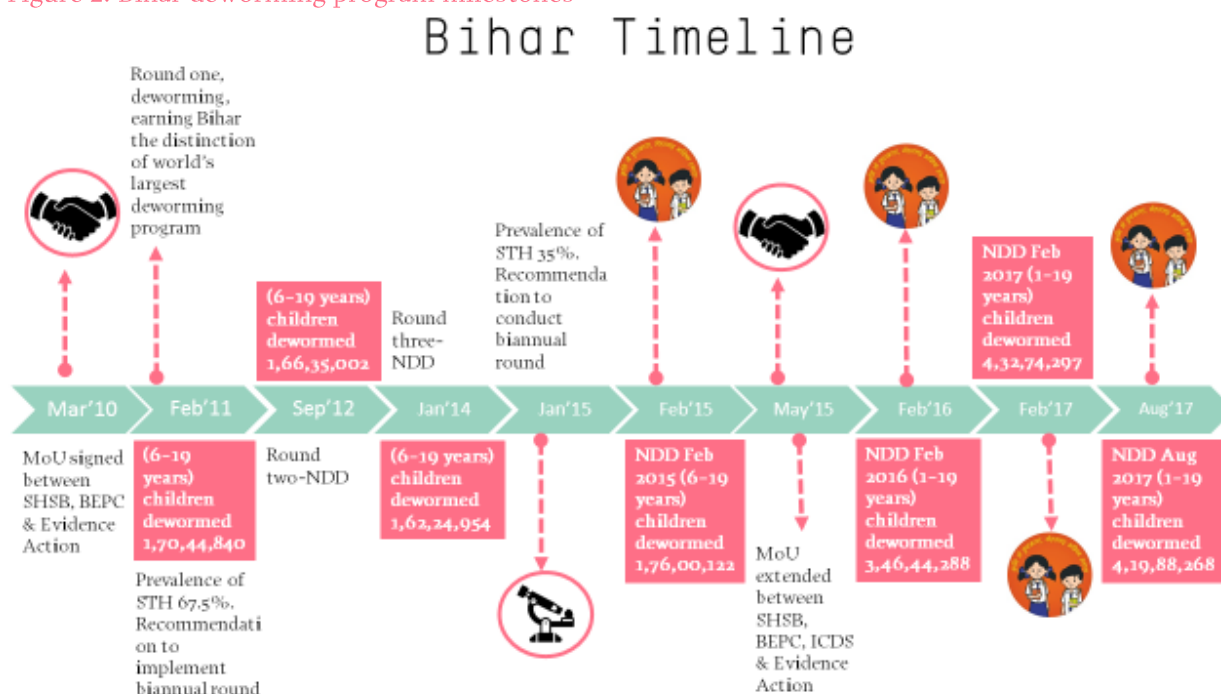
Figure 2: Bihar deworming program milestones

Bihar Timeline

Round one, deworming, earning Bihar the distinction of world's largest deworming program

(6-19 years) children dewormed 1,66,35,002

Round three-NDD

Prevalence of STH 35%. Recommenda tion to conduct biannual round

NDD Feb 2017 (1-19 years) children dewormed 4,32,74,297

Mar'10

Feb'11

Sep'12

Jan'14

Jan'15

Feb'15

May'15

Feb'16

Feb'17

Aug'17

MoU signed between SHSB, BEPC & Evidence Action

(6-19 years) children dewormed 1,70,44,840

Prevalence of STH 67.5%. Recommendati on to implement biannual round

Round two-NDD

(6-19 years) children dewormed 1,62,24,954

NDD Feb 2015 (6-19 years) children dewormed 1,76,00,122

MoU extended between SHSB, BEPC, ICDS & Evidence Action

NDD Feb 2016 (1-19 years) children dewormed 3,46,44,288

NDD Aug 2017 (1-19 years) children dewormed 4,19,88,268